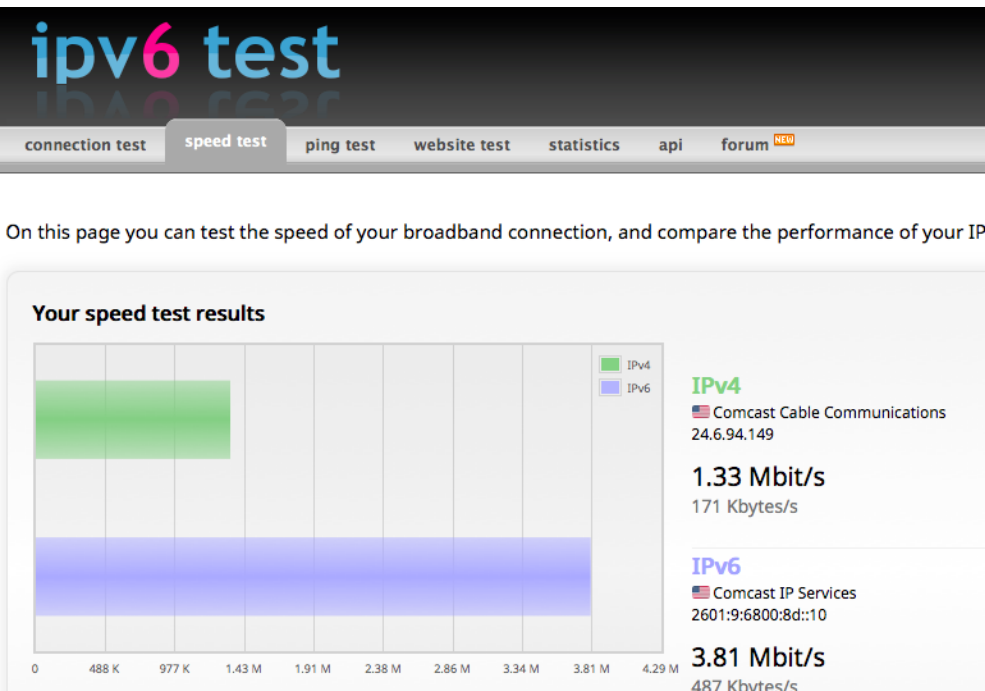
ipv6 test

connection test | speed test | ping test | website test | statistics | api | forum NEW

On this page you can test the speed of your broadband connection, and compare the performance of your IP

Your speed test results

IPv4
IPv6

0 488 K 977 K 1.43 M 1.91 M 2.38 M 2.86 M 3.34 M 3.81 M 4.29 M

IPv4
Comcast Cable Communications
24.6.94.149

1.33 Mbit/s
171 Kbytes/s

IPv6
Comcast IP Services
2601:9:6800:8d::10

3.81 Mbit/s
487 Kbytes/s